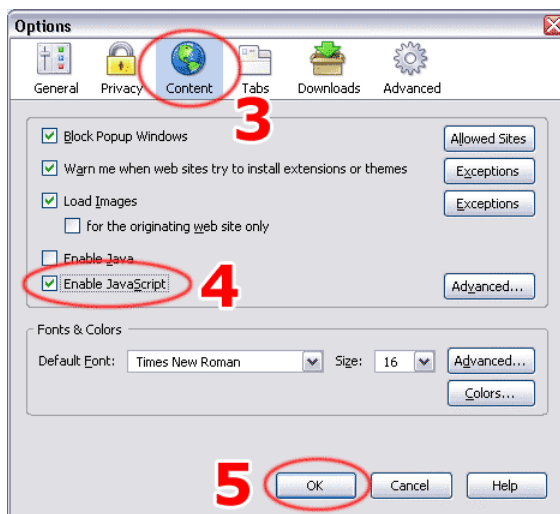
Options

General Privacy Content Tabs Downloads Advanced

3

Block Popup Windows
Allowed Sites

Warn me when web sites try to install extensions or themes
Exceptions

Load Images
Exceptions

for the originating web site only

Enable Java

Enable JavaScript

4

Advanced...

Fonts & Colors

Default Font: Times New Roman Size: 16 Advanced...

Colors...

5

OK Cancel Help